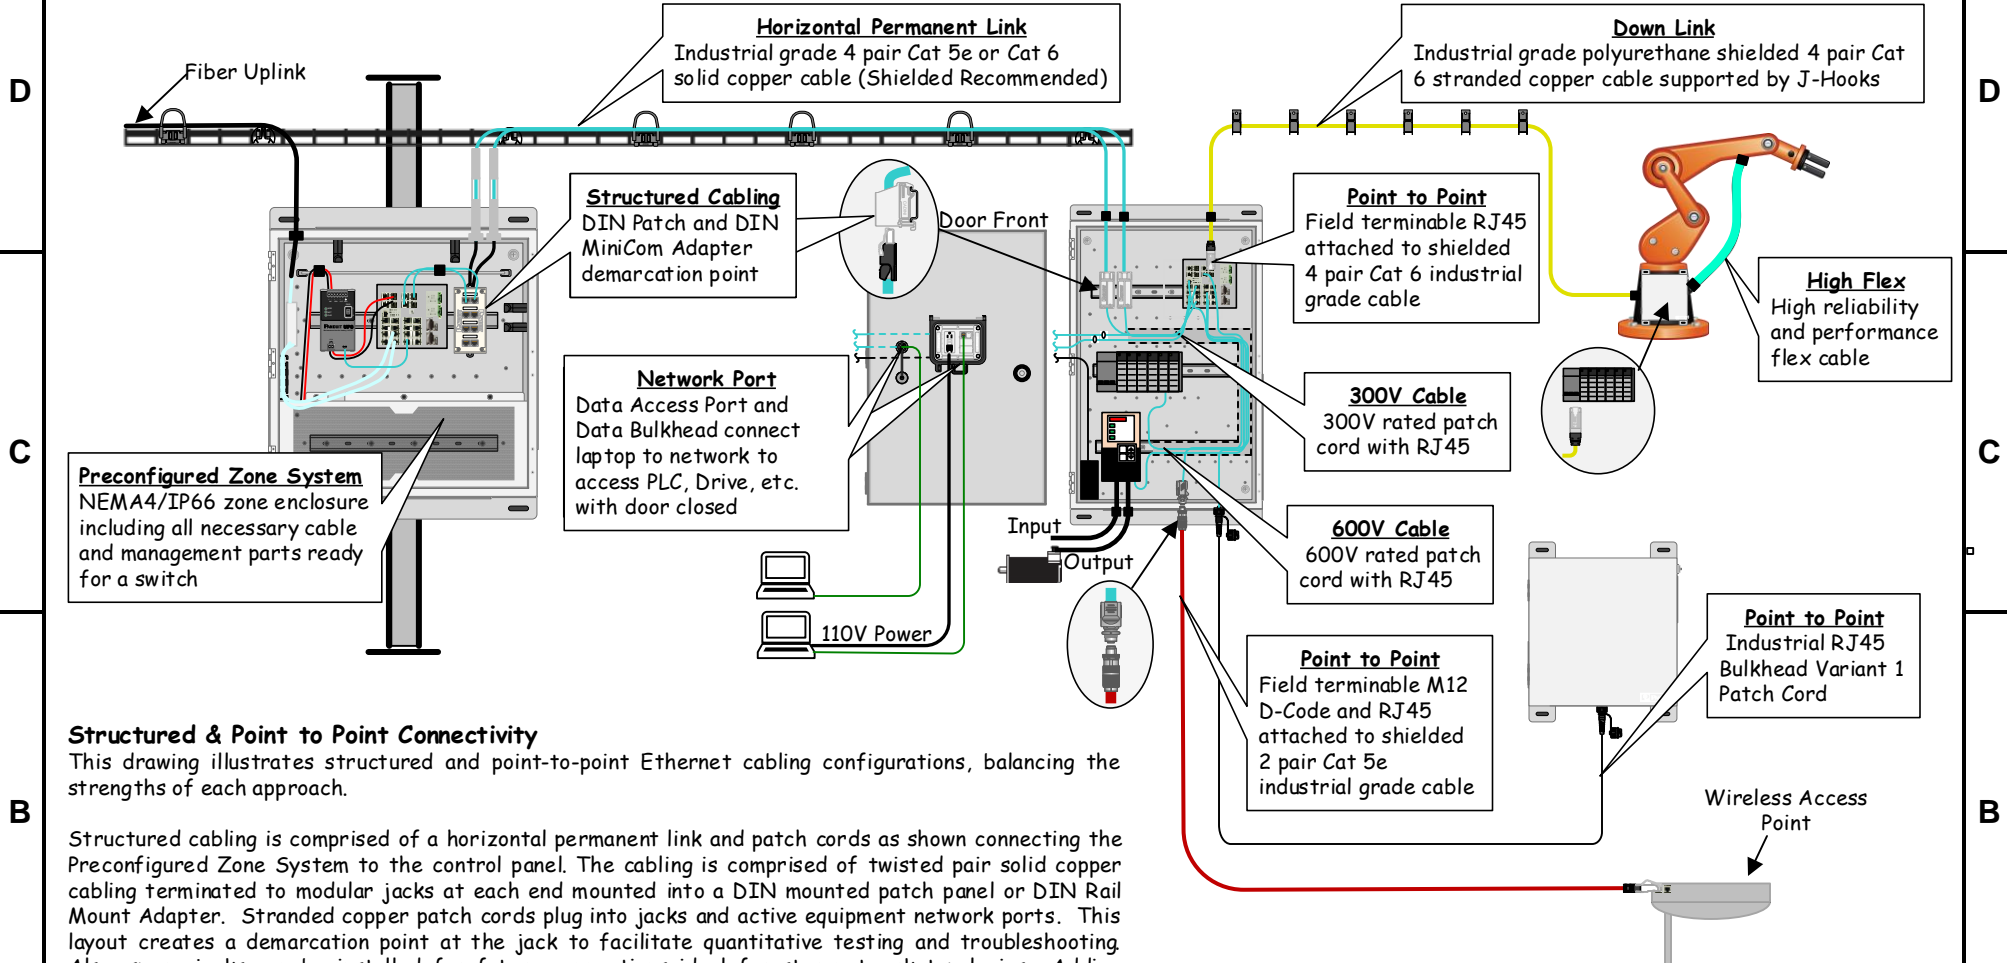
D

C

B

Fiber Uplink

Horizontal Permanent Link
Industrial grade 4 pair Cat 5e or Cat 6 solid copper cable (Shielded Recommended)

Down Link
Industrial grade polyurethane shielded 4 pair Cat 6 stranded copper cable supported by J-Hooks

D

Structured Cabling
DIN Patch and DIN MiniCom Adapter demarcation point

Door Front

Point to Point
Field terminable RJ45 attached to shielded 4 pair Cat 6 industrial grade cable

High Flex
High reliability and performance flex cable

Network Port
Data Access Port and Data Bulkhead connect laptop to network to access PLC, Drive, etc. with door closed

300V Cable
300V rated patch cord with RJ45

C

Preconfigured Zone System
NEMA4/IP66 zone enclosure including all necessary cable and management parts ready for a switch

Input

Output

600V Cable
600V rated patch cord with RJ45

110V Power

Point to Point
Industrial RJ45 Bulkhead Variant 1 Patch Cord

Point to Point
Field terminable M12 D-Code and RJ45 attached to shielded 2 pair Cat 5e industrial grade cable

Structured & Point to Point Connectivity
This drawing illustrates structured and point-to-point Ethernet cabling configurations, balancing the strengths of each approach.

Structured cabling is comprised of a horizontal permanent link and patch cords as shown connecting the Preconfigured Zone System to the control panel. The cabling is comprised of twisted pair solid copper cabling terminated to modular jacks at each end mounted into a DIN mounted patch panel or DIN Rail Mount Adapter. Stranded copper patch cords plug into jacks and active equipment network ports. This layout creates a demarcation point at the jack to facilitate quantitative testing and troubleshooting. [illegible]

Wireless Access Point

B